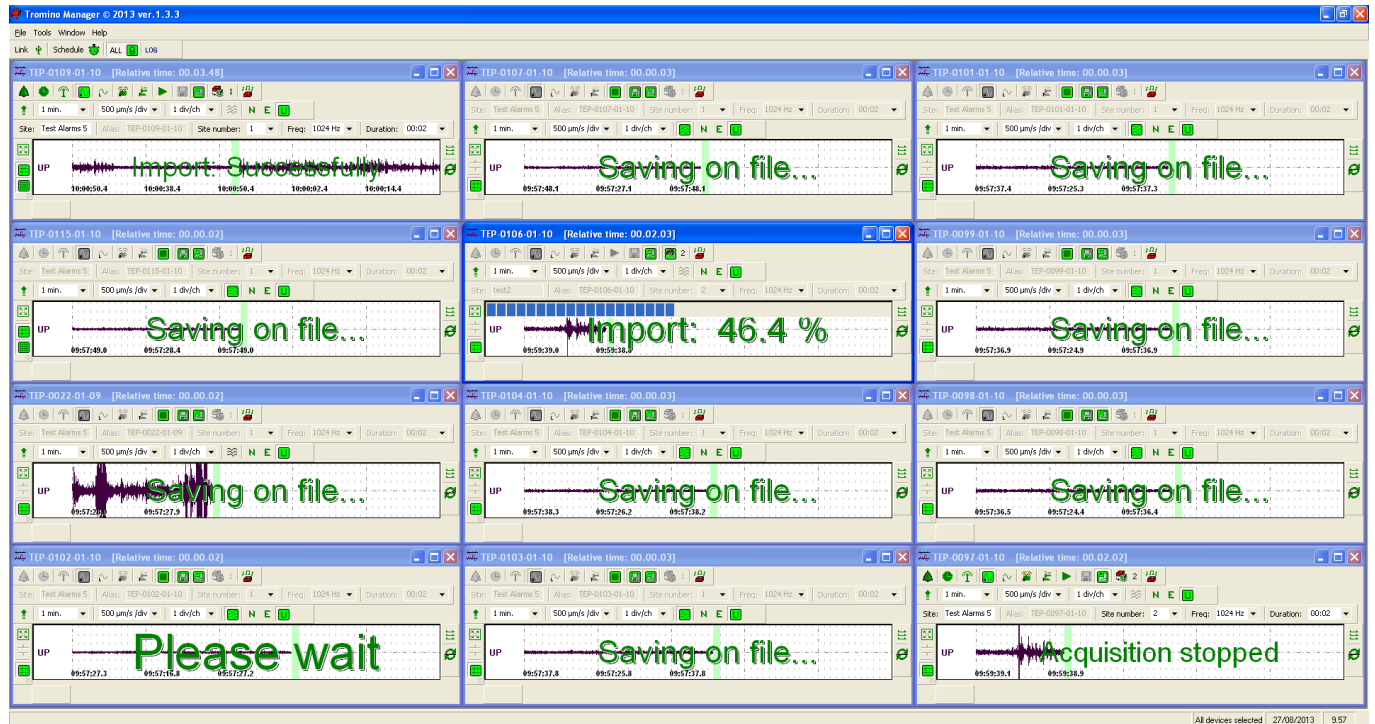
Tromino Manager © 2013 ver.1.3.3

File Tools Window Help

Link Schedule ALL LOG

TEP-0109-01-10 [Relative time: 00.03.48]
1
1 min. 500 µm/s /div 1 div/ch N E U
Site: Test Alarms 5 Alias: TEP-0109-01-10 Site number: 1 Freq: 1024 Hz Duration: 00:02
UP
Import: Successfully
10:00:50.4 10:00:38.4 10:00:50.4 10:00:02.4 10:00:14.4

TEP-0107-01-10 [Relative time: 00.00.03]
Site: Test Alarms 5 Alias: TEP-0107-01-10 Site number: 1 Freq: 1024 Hz Duration: 00:02
1 min. 500 µm/s /div 1 div/ch N E U
UP
Saving on file...
09:57:48.1 09:57:27.1 09:57:48.1

TEP-0101-01-10 [Relative time: 00.00.03]
Site: Test Alarms 5 Alias: TEP-0101-01-10 Site number: 1 Freq: 1024 Hz Duration: 00:02
1 min. 500 µm/s /div 1 div/ch N E U
UP
Saving on file...
09:57:37.4 09:57:25.3 09:57:37.3

TEP-0115-01-10 [Relative time: 00.00.02]
Site: Test Alarms 5 Alias: TEP-0115-01-10 Site number: 1 Freq: 1024 Hz Duration: 00:02
1 min. 500 µm/s /div 1 div/ch N E U
UP
Saving on file...
09:57:49.0 09:57:28.4 09:57:49.0

TEP-0106-01-10 [Relative time: 00.02.03]
2
1 min. 500 µm/s /div 1 div/ch N E U
Site: test2 Alias: TEP-0106-01-10 Site number: 2 Freq: 1024 Hz Duration: 00:02
UP
Import: 46.4 %
09:59:39.0 09:59:38.9

TEP-0099-01-10 [Relative time: 00.00.03]
Site: Test Alarms 5 Alias: TEP-0099-01-10 Site number: 1 Freq: 1024 Hz Duration: 00:02
1 min. 500 µm/s /div 1 div/ch N E U
UP
Saving on file...
09:57:36.9 09:57:24.9 09:57:36.9

TEP-0022-01-09 [Relative time: 00.00.02]
Site: Test Alarms 5 Alias: TEP-0022-01-09 Site number: 1 Freq: 1024 Hz Duration: 00:02
1 min. 500 µm/s /div 1 div/ch N E U
UP
Saving on file...
09:57:28 09:57:27.9

TEP-0104-01-10 [Relative time: 00.00.03]
Site: Test Alarms 5 Alias: TEP-0104-01-10 Site number: 1 Freq: 1024 Hz Duration: 00:02
1 min. 500 µm/s /div 1 div/ch N E U
UP
Saving on file...
09:57:38.3 09:57:26.2 09:57:38.2

TEP-0098-01-10 [Relative time: 00.00.03]
Site: Test Alarms 5 Alias: TEP-0098-01-10 Site number: 1 Freq: 1024 Hz Duration: 00:02
1 min. 500 µm/s /div 1 div/ch N E U
UP
Saving on file...
09:57:36.5 09:57:24.4 09:57:36.4

TEP-0102-01-10 [Relative time: 00.00.02]
Site: Test Alarms 5 Alias: TEP-0102-01-10 Site number: 1 Freq: 1024 Hz Duration: 00:02
1 min. 500 µm/s /div 1 div/ch N E U
UP
Please wait
09:57:27.3 09:57:16.8 09:57:27.2

TEP-0103-01-10 [Relative time: 00.00.03]
Site: Test Alarms 5 Alias: TEP-0103-01-10 Site number: 1 Freq: 1024 Hz Duration: 00:02
1 min. 500 µm/s /div 1 div/ch N E U
UP
Saving on file...
09:57:37.8 09:57:25.8 09:57:37.8

TEP-0097-01-10 [Relative time: 00.02.02]
2
1 min. 500 µm/s /div 1 div/ch N E U
Site: Test Alarms 5 Alias: TEP-0097-01-10 Site number: 2 Freq: 1024 Hz Duration: 00:02
UP
Acquisition stopped
09:59:39.1 09:59:38.9

All devices selected 27/08/2013 9.57